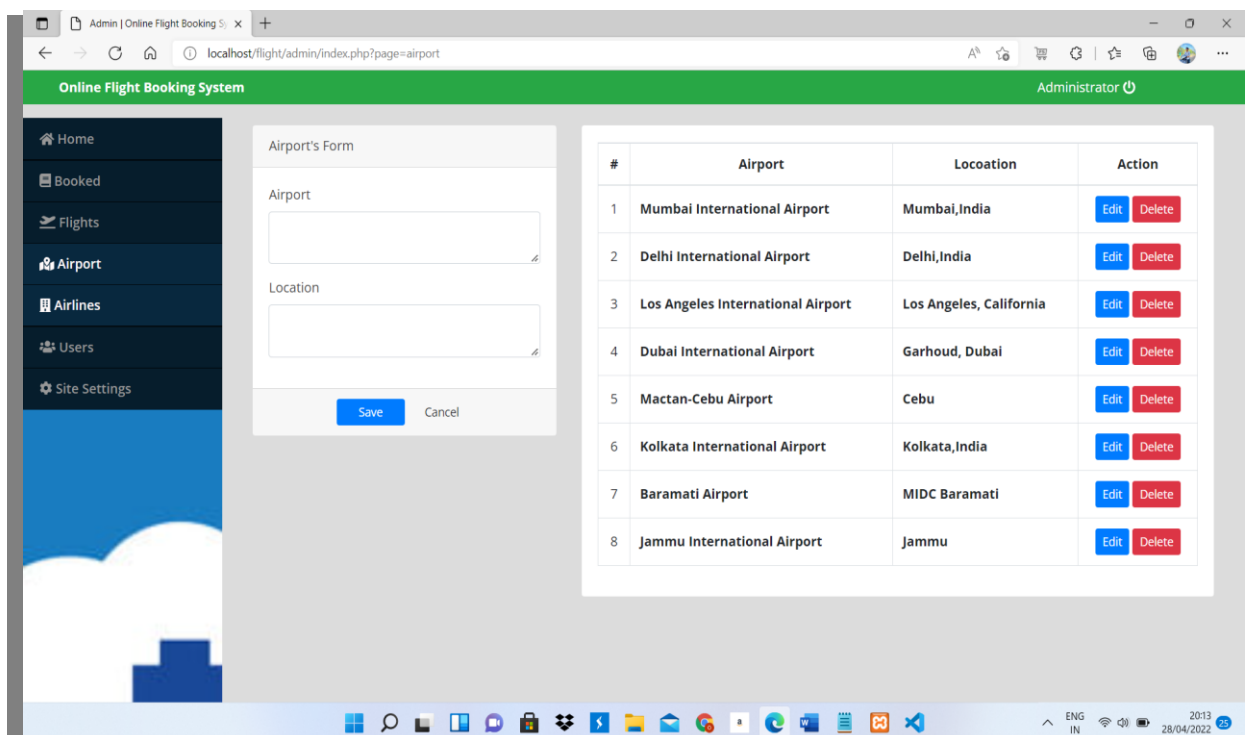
Admin | Online Flight Booking Sy ×

localhost/flight/admin/index.php?page=airport

Online Flight Booking System

Administrator

Home
Booked
Flights
Airport
Airlines
Users
Site Settings

Airport's Form

Airport

Location

Save Cancel

| # | Airport | Locoation | Action |
|---|---|---|---|
| 1 | Mumbai International Airport | Mumbai,India | Edit Delete |
| 2 | Delhi International Airport | Delhi,India | Edit Delete |
| 3 | Los Angeles International Airport | Los Angeles, California | Edit Delete |
| 4 | Dubai International Airport | Garhoud, Dubai | Edit Delete |
| 5 | Mactan-Cebu Airport | Cebu | Edit Delete |
| 6 | Kolkata International Airport | Kolkata,India | Edit Delete |
| 7 | Baramati Airport | MIDC Baramati | Edit Delete |
| 8 | Jammu International Airport | Jammu | Edit Delete |

ENG IN 20:13 28/04/2022 25